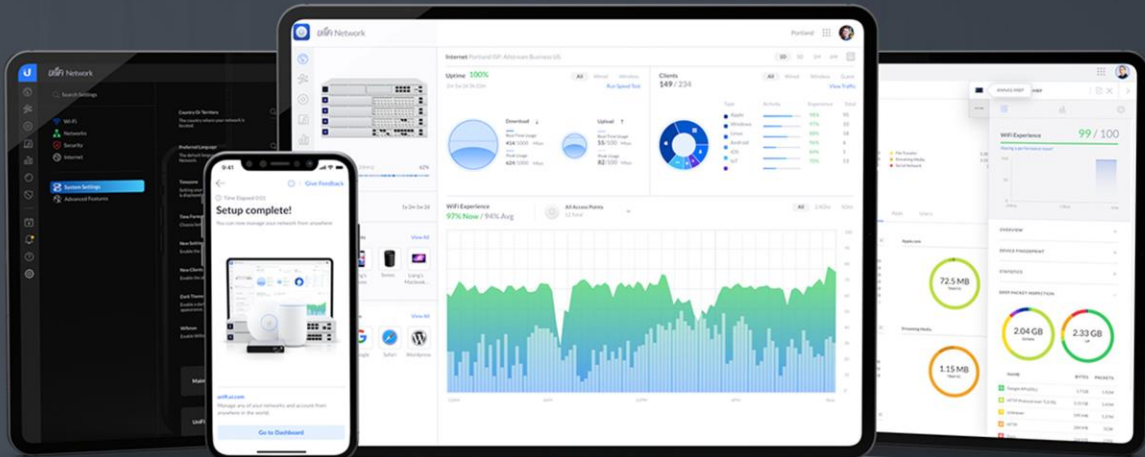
UniFi Network

Search Settings

WiFi
Networks
Security
Internet

System Settings
Advanced Features

Country Or Territory
Preferred Language
Time Format
New Settings
New Clients
Dark Theme
Webcam

UniFi Network

Portland

Internet Portland ISP, Allstream Business US

Uptime 100%

Download
414 Mbps
626 Mbps

Upload
55 Mbps
82 Mbps

Run Speed Test

Clients
149 / 234

All
View Traffic

Apple
Windows
Linux
Android
iOS
IoT

WiFi Experience
97% Now / 94% Avg

All Access Points

All

9:41

Give Feedback

Setup complete!

You can now manage your network from anywhere

unifi.ui.com

Manage any of your networks and account from anywhere in the world.

Go to Dashboard

View All

Sonos

View All

Google
Safari
Wordpress

WiFi Experience 99 / 100

OVERVIEW
DEVICE FINGERPRINT
STATISTICS
DEEP PACKET INSPECTION

72.5 MB

1.15 MB

2.04 GB

2.33 GB

BYTES
PACKETS